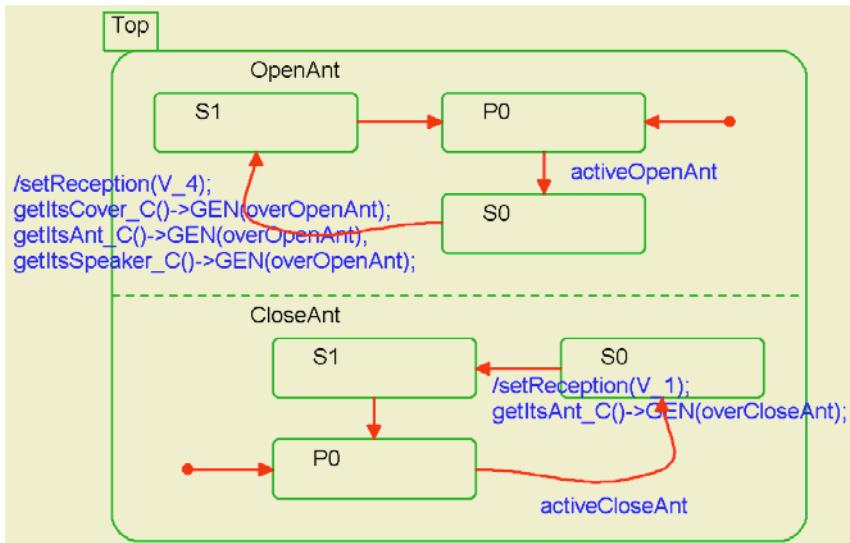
Top

OpenAnt

S1

P0

activeOpenAnt

S0

/setReception(V_4);
getItsCover_C()->GEN(overOpenAnt);
getItsAnt_C()->GEN(overOpenAnt);
getItsSpeaker_C()->GEN(overOpenAnt);

CloseAnt

S1

S0

/setReception(V_1);
getItsAnt_C()->GEN(overCloseAnt);

P0

activeCloseAnt